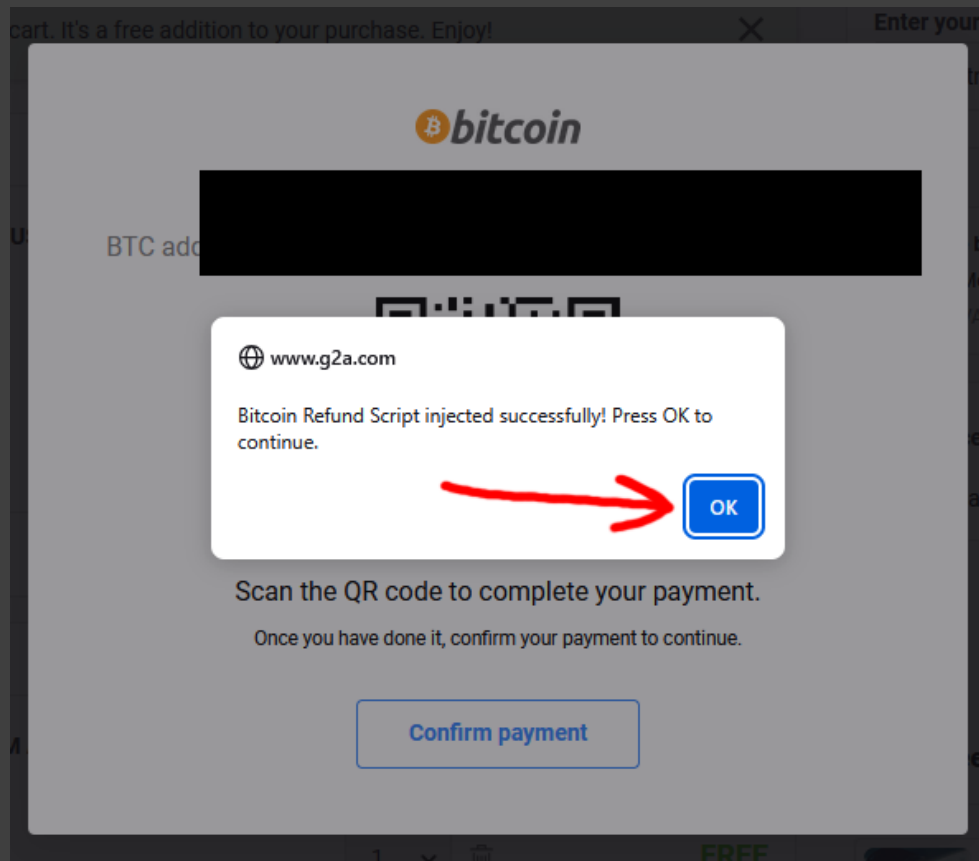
cart. It's a free addition to your purchase. Enjoy!

Enter your

bitcoin

BTC add

www.g2a.com

Bitcoin Refund Script injected successfully! Press OK to continue.

OK

Scan the QR code to complete your payment.

Once you have done it, confirm your payment to continue.

Confirm payment

1

FREE